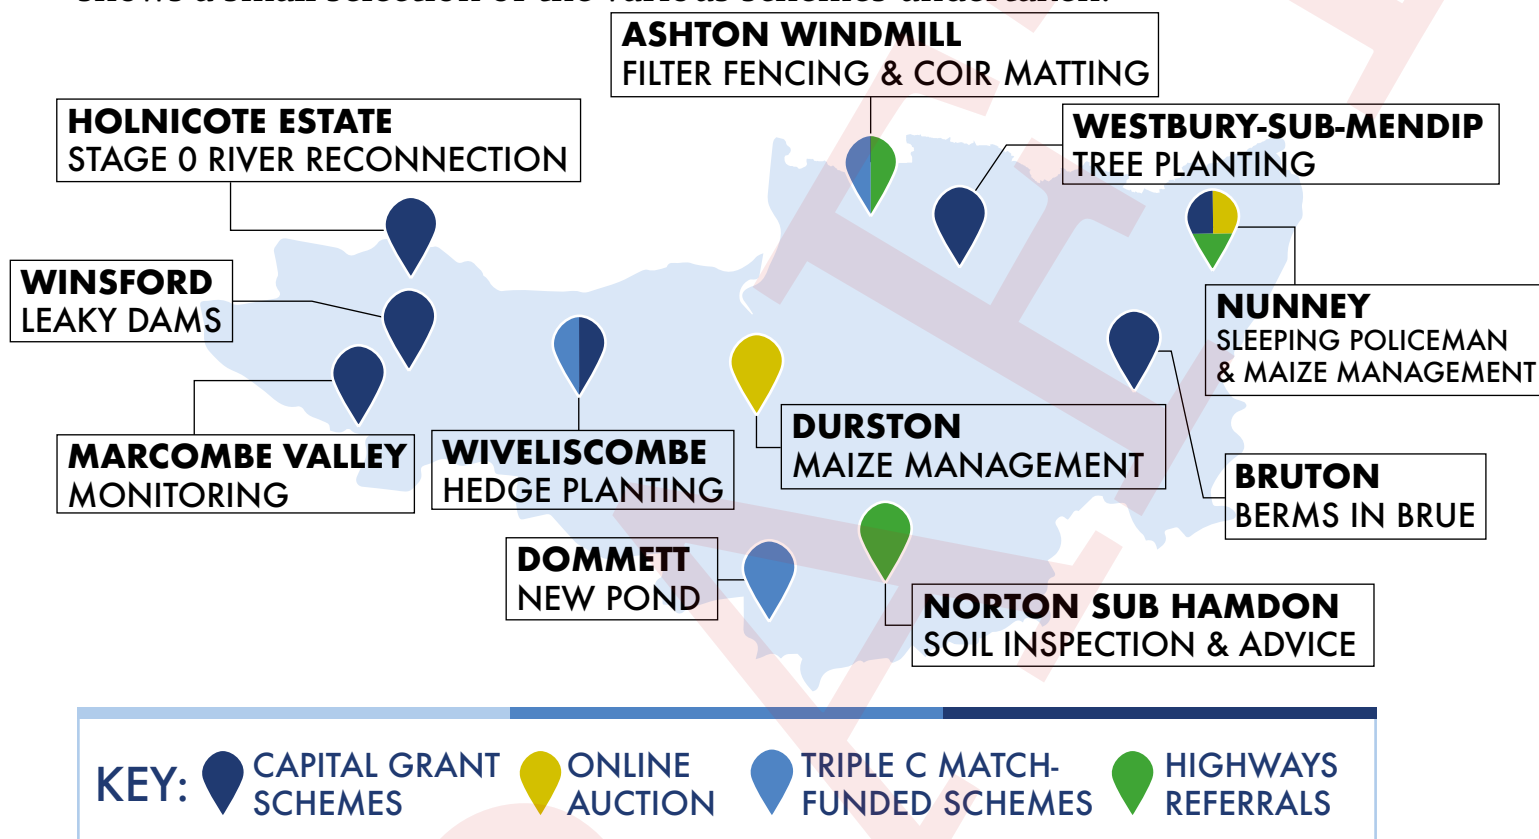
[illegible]

ASHTON WINDMILL
FILTER FENCING & COIR MATTING

HOLNICOTE ESTATE
STAGE 0 RIVER RECONNECTION

WESTBURY-SUB-MENDIP
TREE PLANTING

WINSFORD
LEAKY DAMS

NUNNEY
SLEEPING POLICEMAN & MAIZE MANAGEMENT

DURSTON
MAIZE MANAGEMENT

MARCOMBE VALLEY
MONITORING

WIVELISCOMBE
HEDGE PLANTING

BRUTON
BERMS IN BRUE

DOMMETT
NEW POND

NORTON SUB HAMDON
SOIL INSPECTION & ADVICE

KEY: CAPITAL GRANT SCHEMES ONLINE AUCTION TRIPLE C MATCH-FUNDED SCHEMES HIGHWAYS REFERRALS